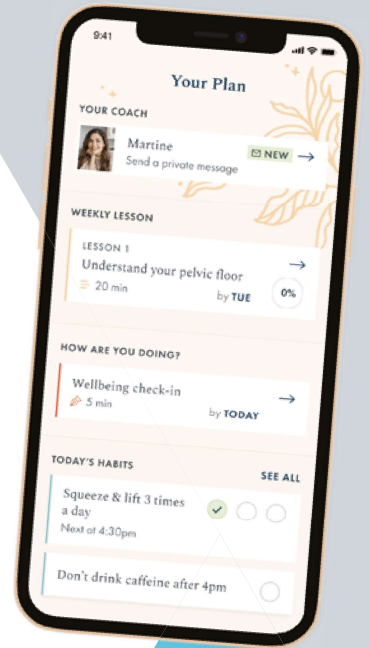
9:41

Your Plan

YOUR COACH

Martine
Send a private message
NEW →

WEEKLY LESSON

LESSON 1
Understand your pelvic floor →
20 min
by TUE
0%

HOW ARE YOU DOING?

Wellbeing check-in →
5 min
by TODAY

TODAY'S HABITS
SEE ALL

Squeeze & lift 3 times a day
Next at 4:30pm

Don't drink caffeine after 4pm